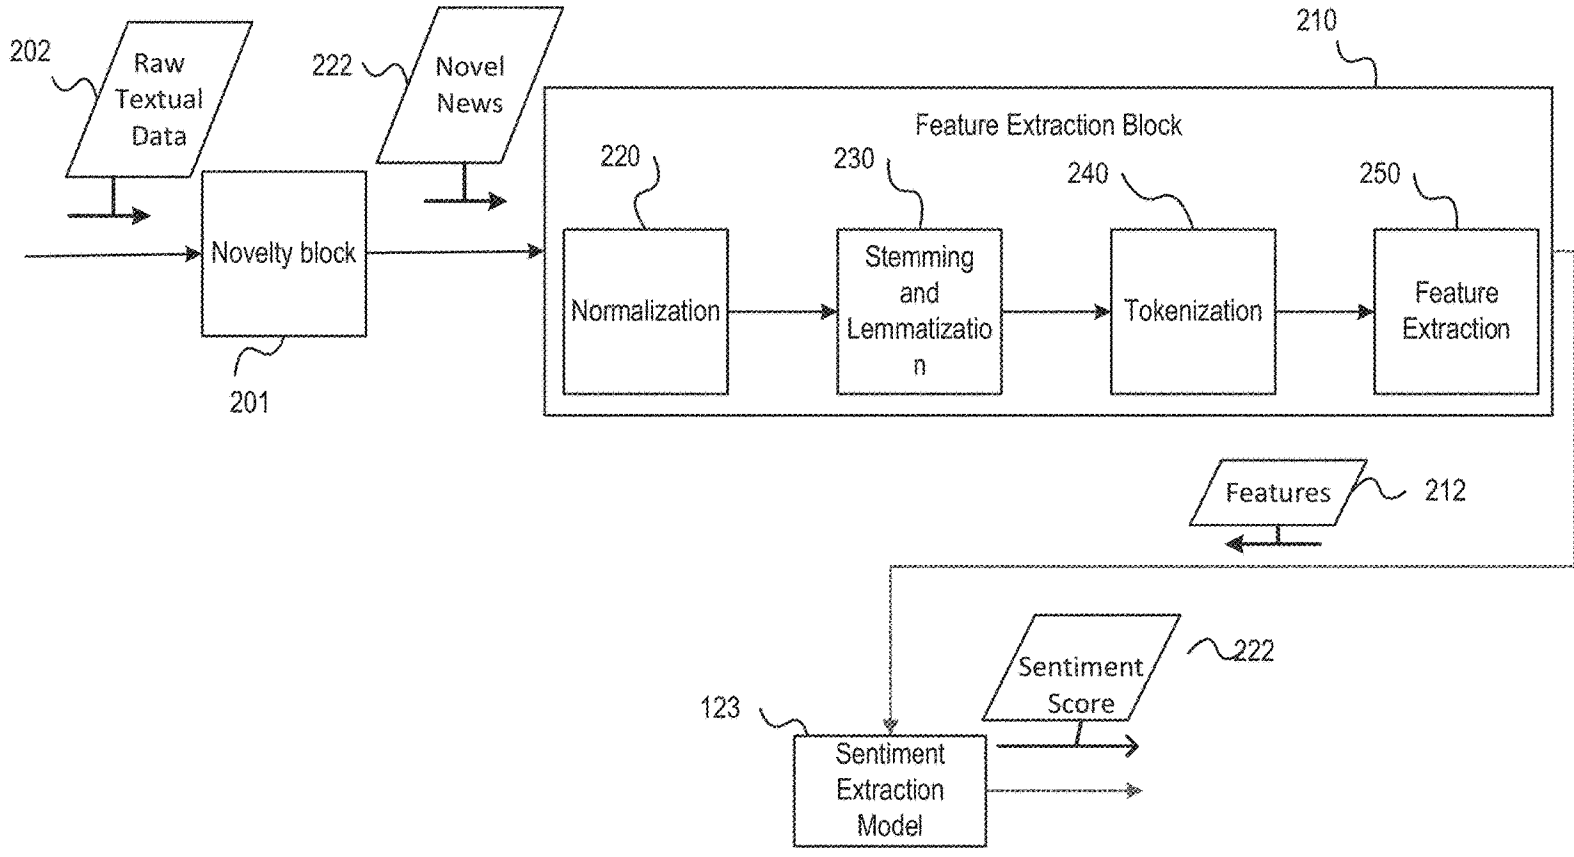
202

Raw Textual Data

222

Novel News

210

Feature Extraction Block

220

230

240

250

Novelty block

Normalization

Stemming and Lemmatizatio n

Tokenization

Feature Extraction

201

Features

212

Sentiment Score

222

123

Sentiment Extraction Model